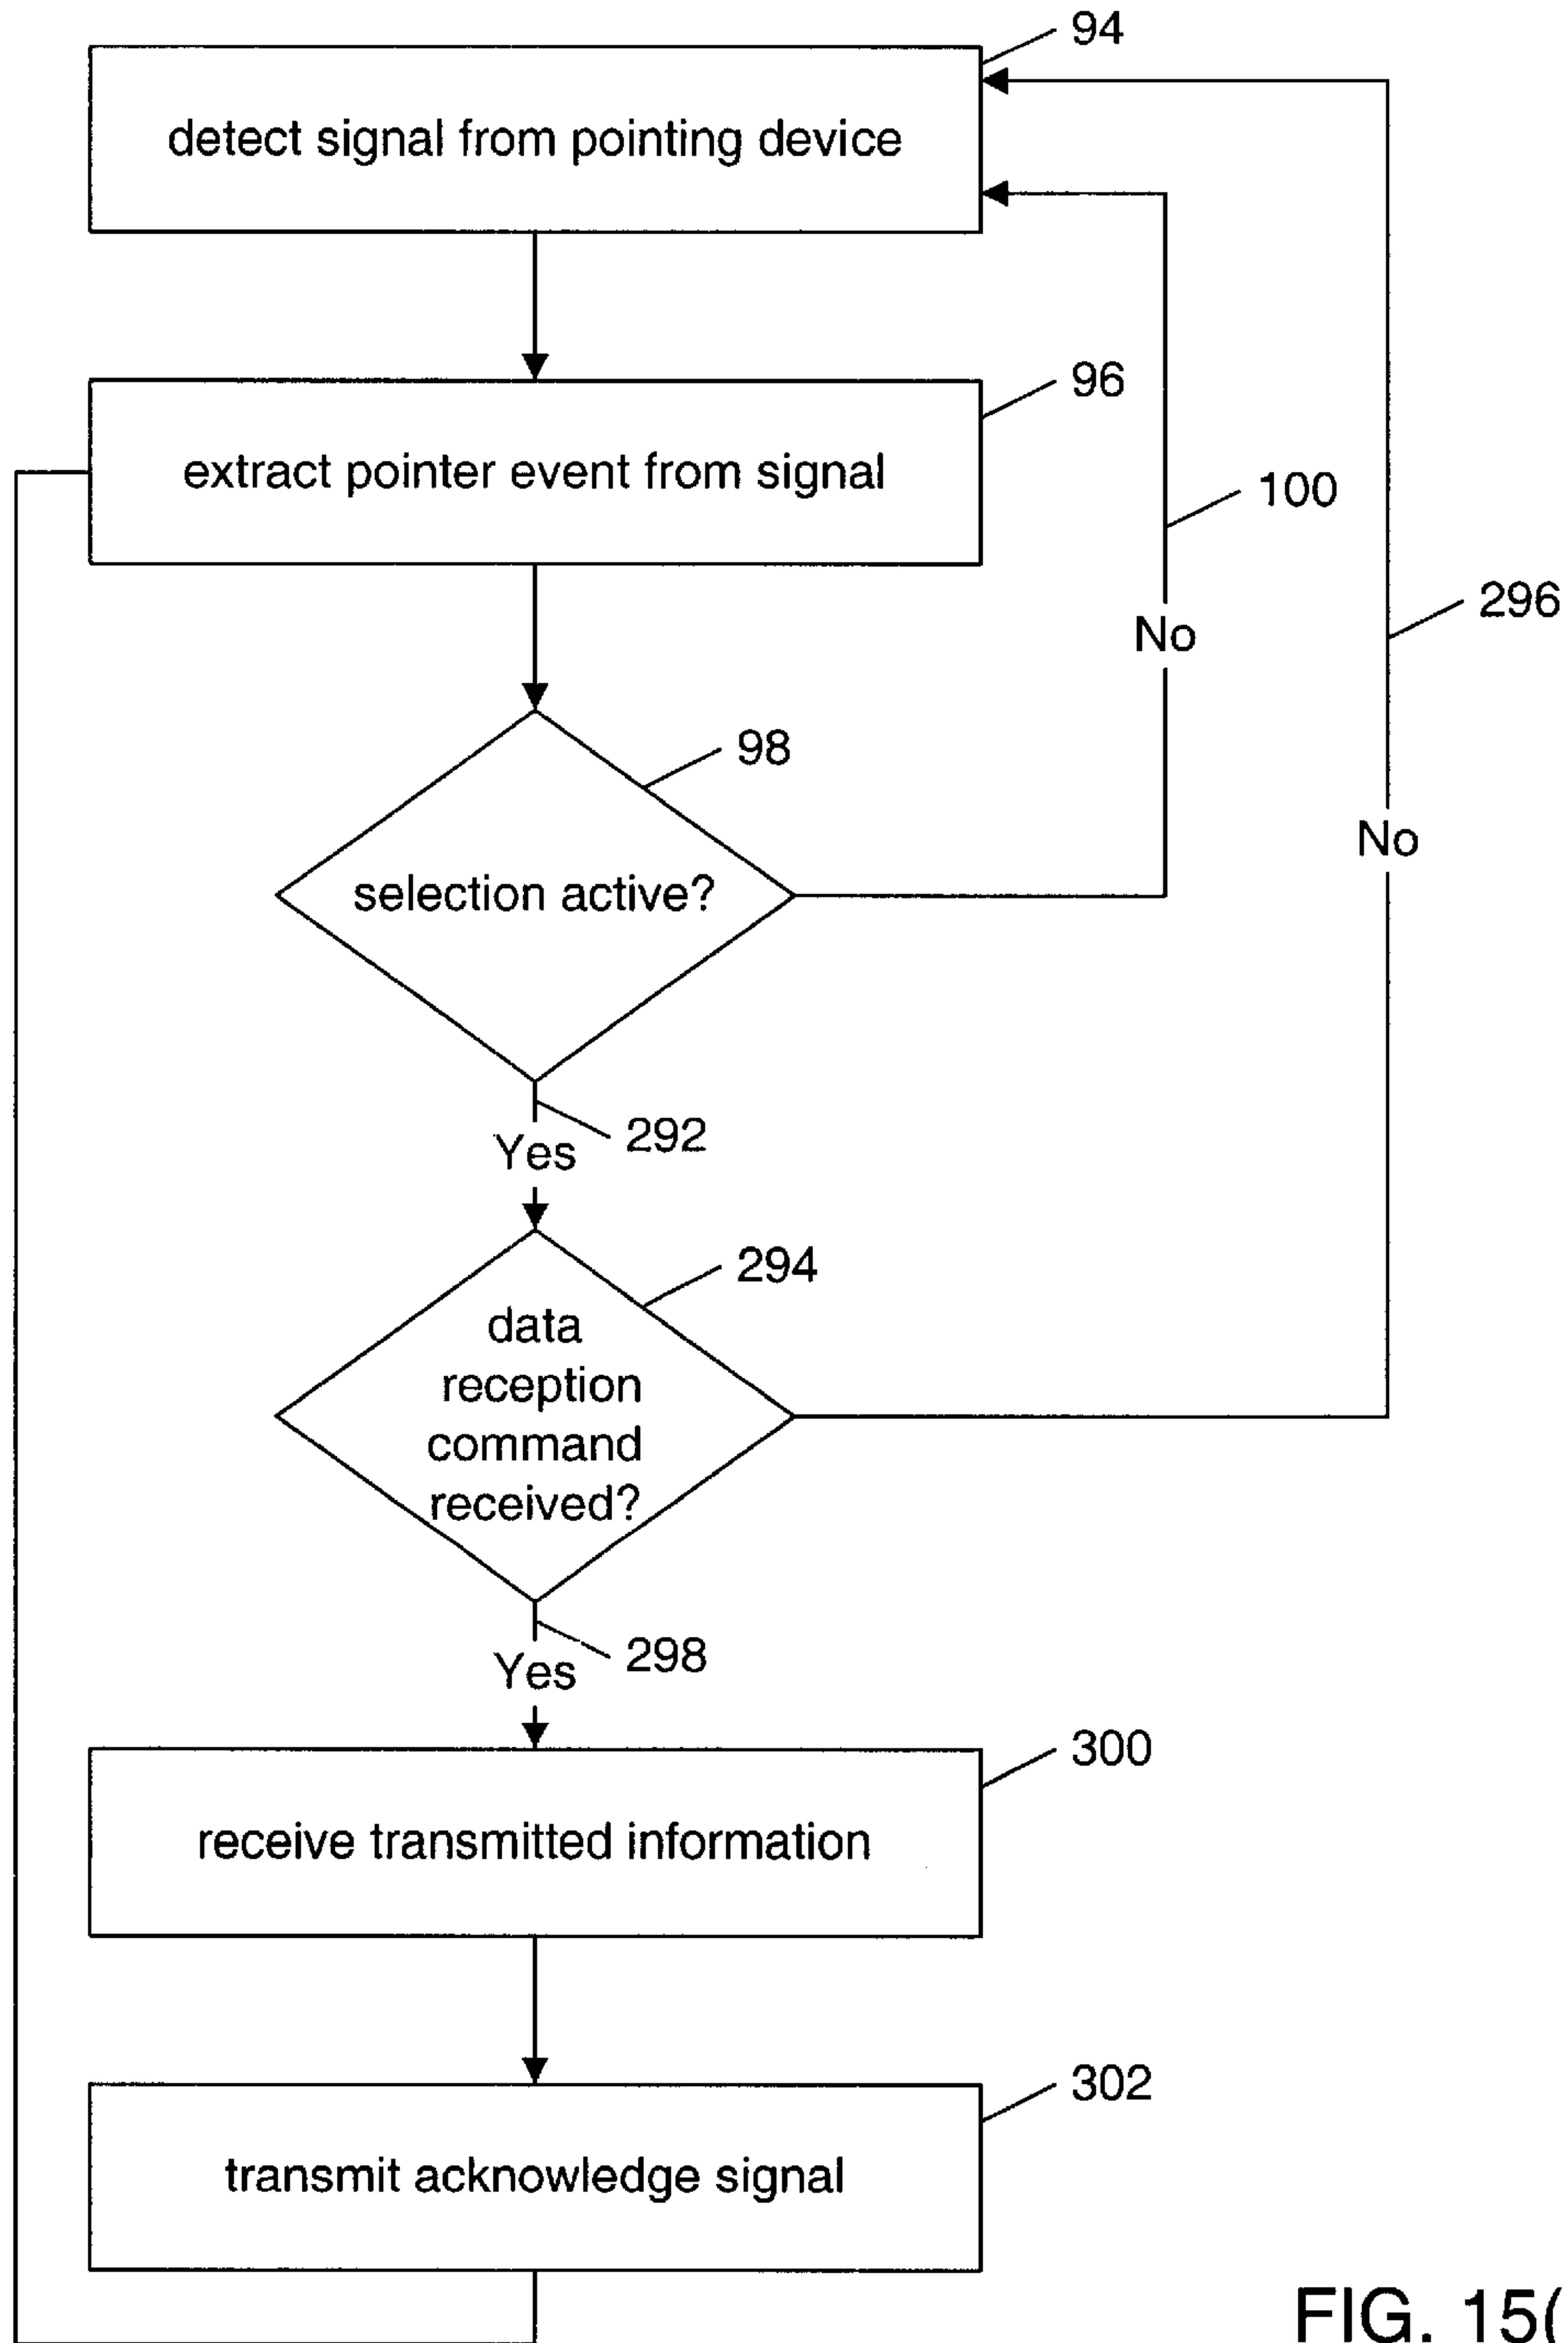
94

detect signal from pointing device

96

extract pointer event from signal

100

296

No

98

No

selection active?

292

Yes

294

data reception command received?

298

Yes

300

receive transmitted information

302

transmit acknowledge signal

FIG. 15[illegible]